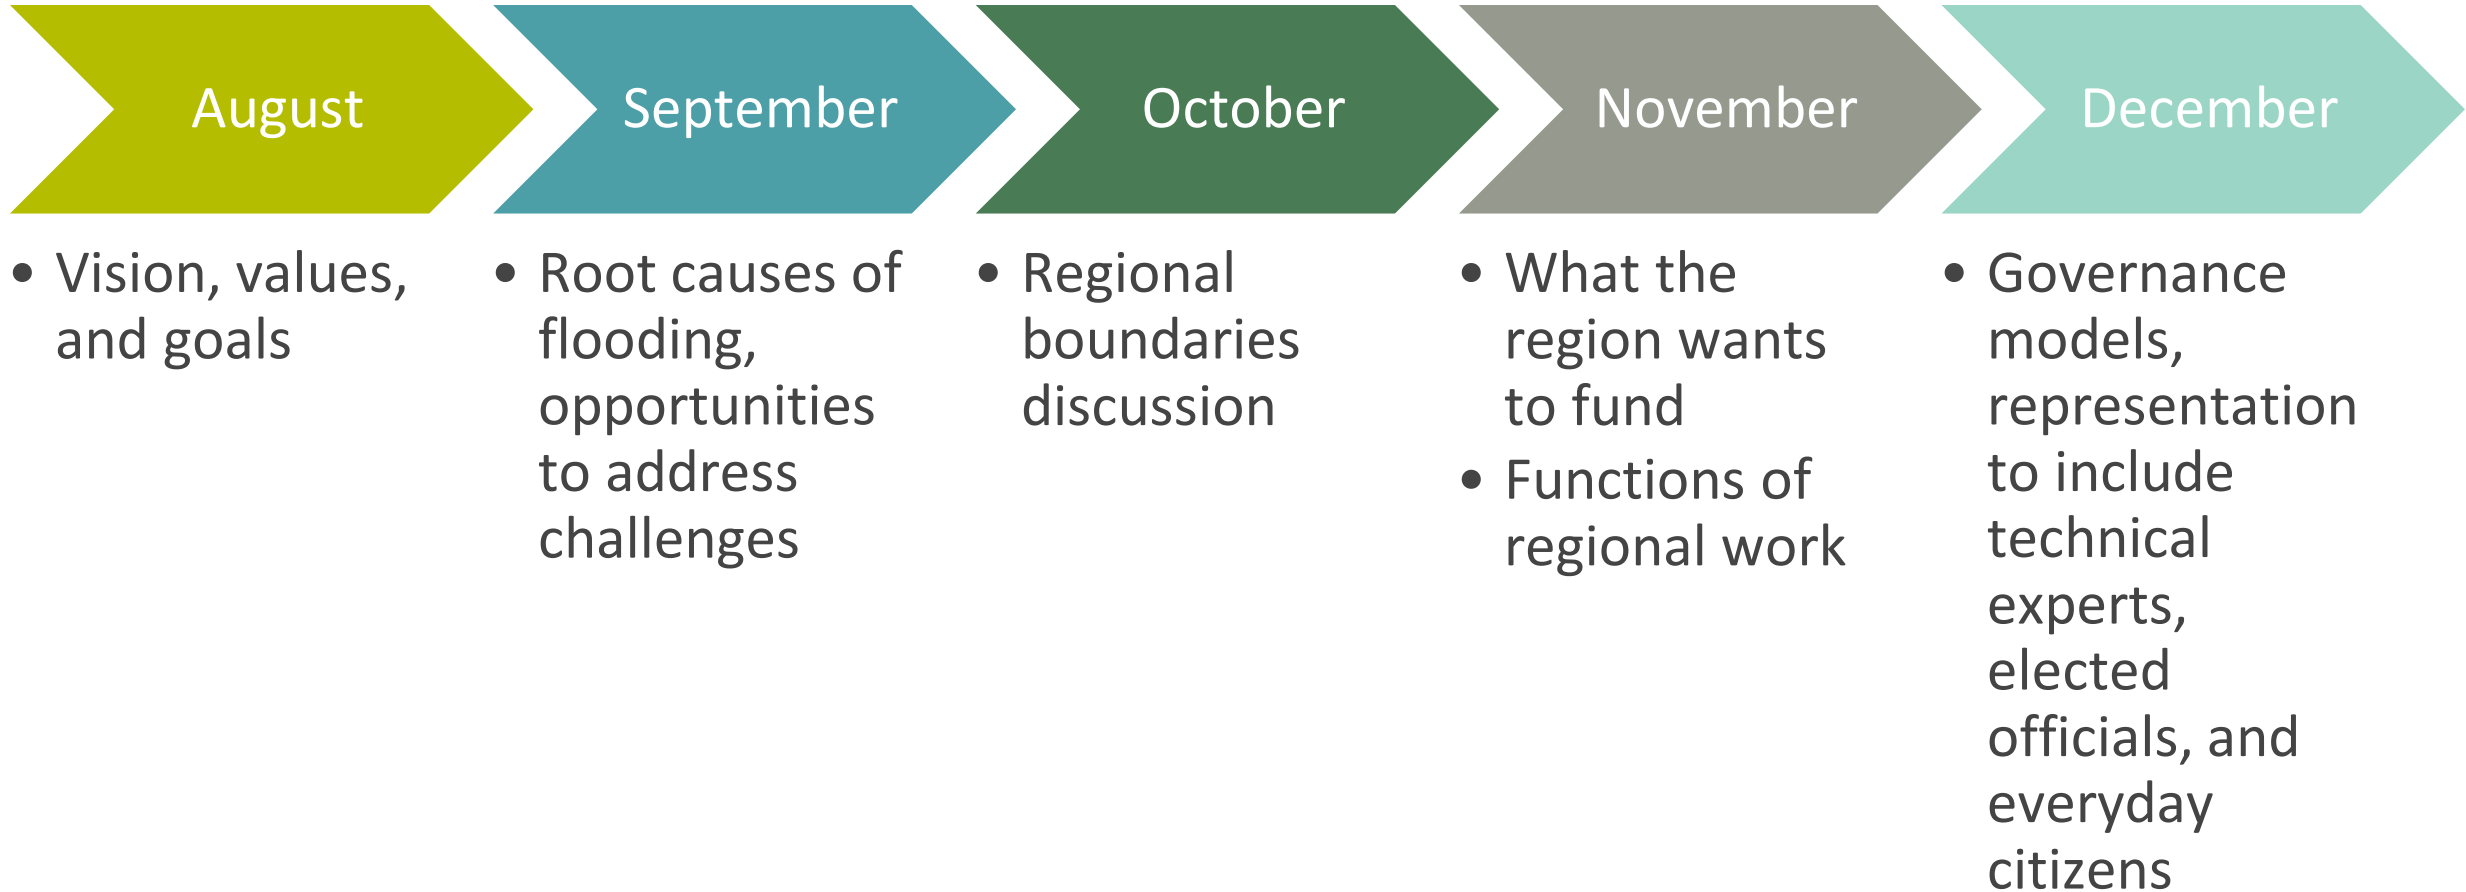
August

- Vision, values, and goals

September

- Root causes of flooding, opportunities to address challenges

October

- Regional boundaries discussion

November

- What the region wants to fund
- Functions of regional work

December

- Governance models, representation to include technical experts, elected officials, and everyday citizens